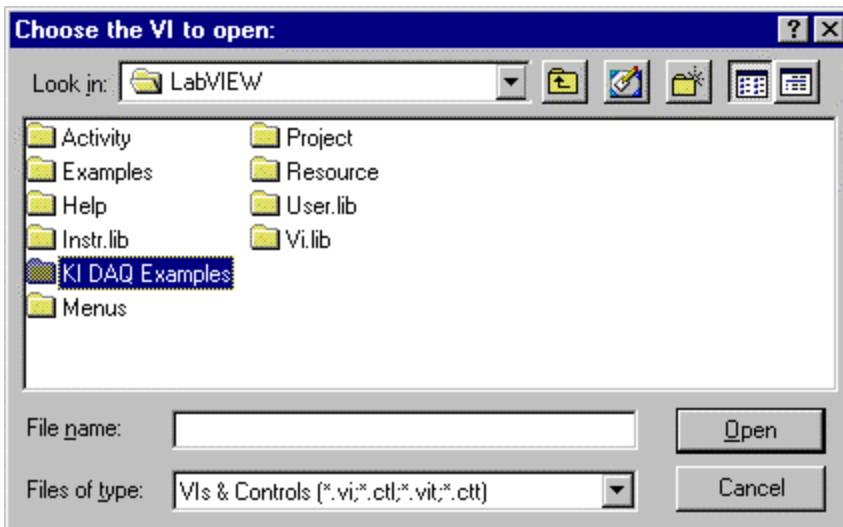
Choose the VI to open:

?

Look in: LabVIEW

Activity
Examples
Help
Instr.lib
KI DAQ Examples
Menus

Project
Resource
User.lib
Vi.lib

File name:

Open

Files of type: VIs & Controls (*.vi;*.ctl;*.vit;*.ctt)

Cancel